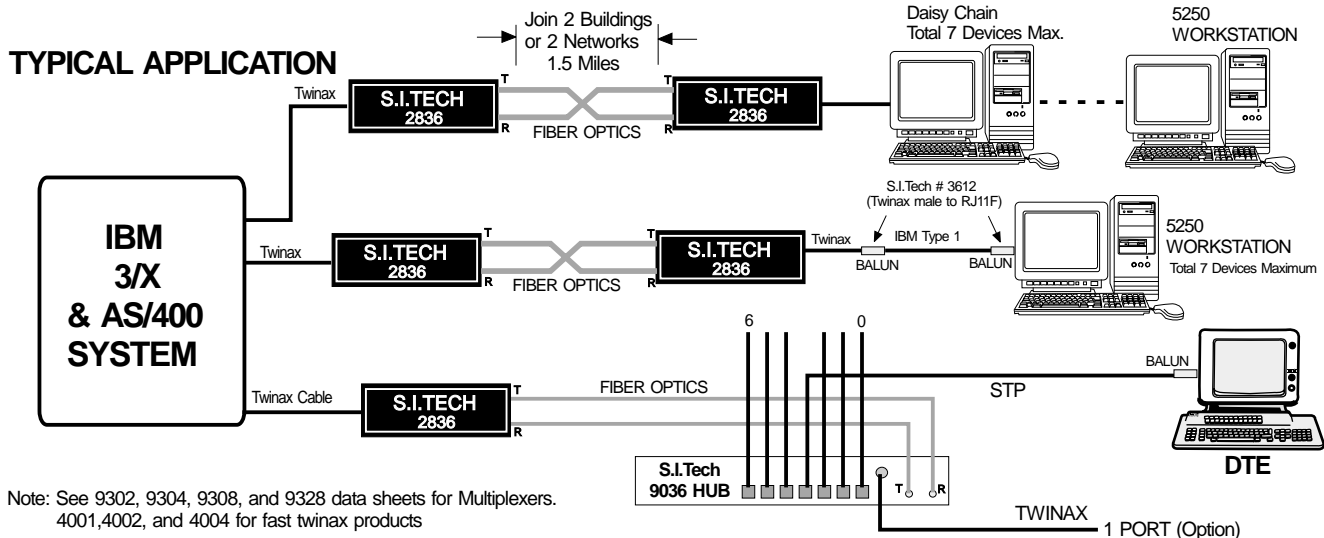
TYPICAL APPLICATION

Join 2 Buildings or 2 Networks 1.5 Miles

Daisy Chain Total 7 Devices Max.

5250 WORKSTATION

Twinax

S.I.TECH 2836

T

R

FIBER OPTICS

T

R

S.I.TECH 2836

IBM 3/X & AS/400 SYSTEM

S.I.Tech # 3612 (Twinax male to RJ11F)

Twinax

S.I.TECH 2836

T

R

FIBER OPTICS

T

R

S.I.TECH 2836

Twinax

IBM Type 1

BALUN

BALUN

5250 WORKSTATION

Total 7 Devices Maximum

6

0

BALUN

Twinax Cable

S.I.TECH 2836

T

R

FIBER OPTICS

STP

S.I.Tech 9036 HUB

T

R

DTE

TWINAX

1 PORT (Option)

Note: See 9302, 9304, 9308, and 9328 data sheets for Multiplexers. 4001,4002, and 4004 for fast twinax products